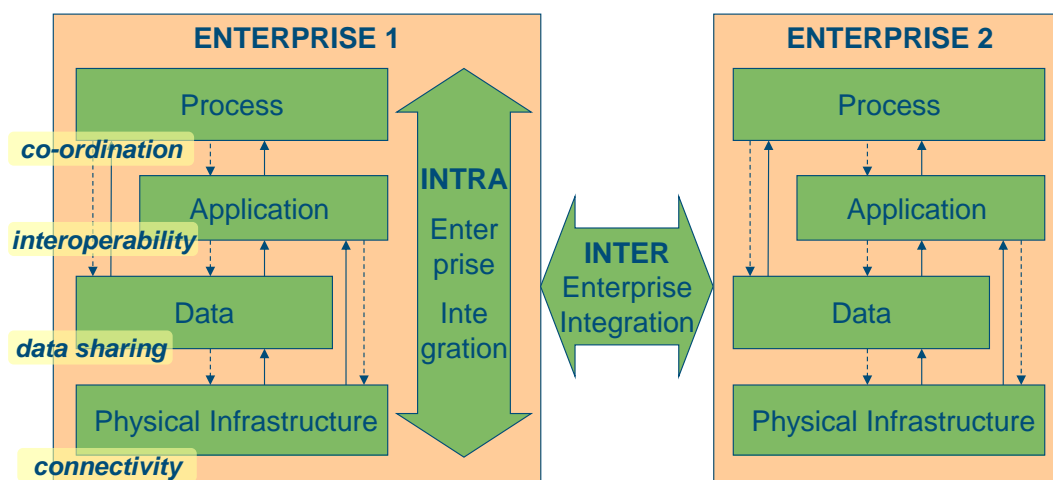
ENTERPRISE 1

Process

co-ordination

Application

interoperability

Data

data sharing

Physical Infrastructure

connectivity

INTRA Enterprise Integration

INTER Enterprise Integration

ENTERPRISE 2

Process

Application

Data

Physical Infrastructure